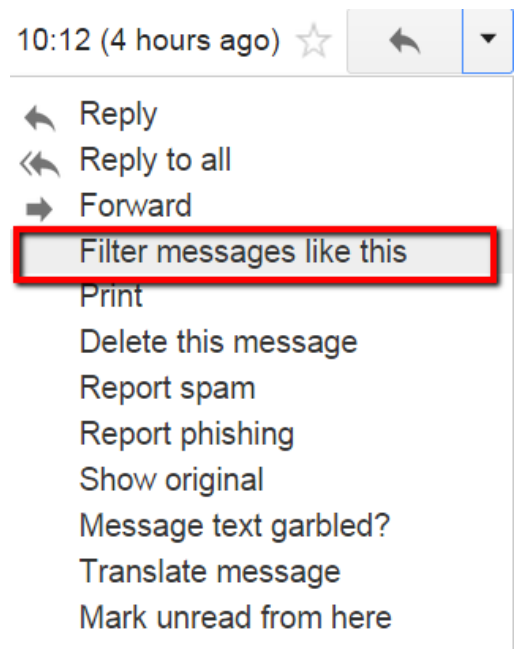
10:12 (4 hours ago)

Reply
Reply to all
Forward
Filter messages like this
Print
Delete this message
Report spam
Report phishing
Show original
Message text garbled?
Translate message
Mark unread from here